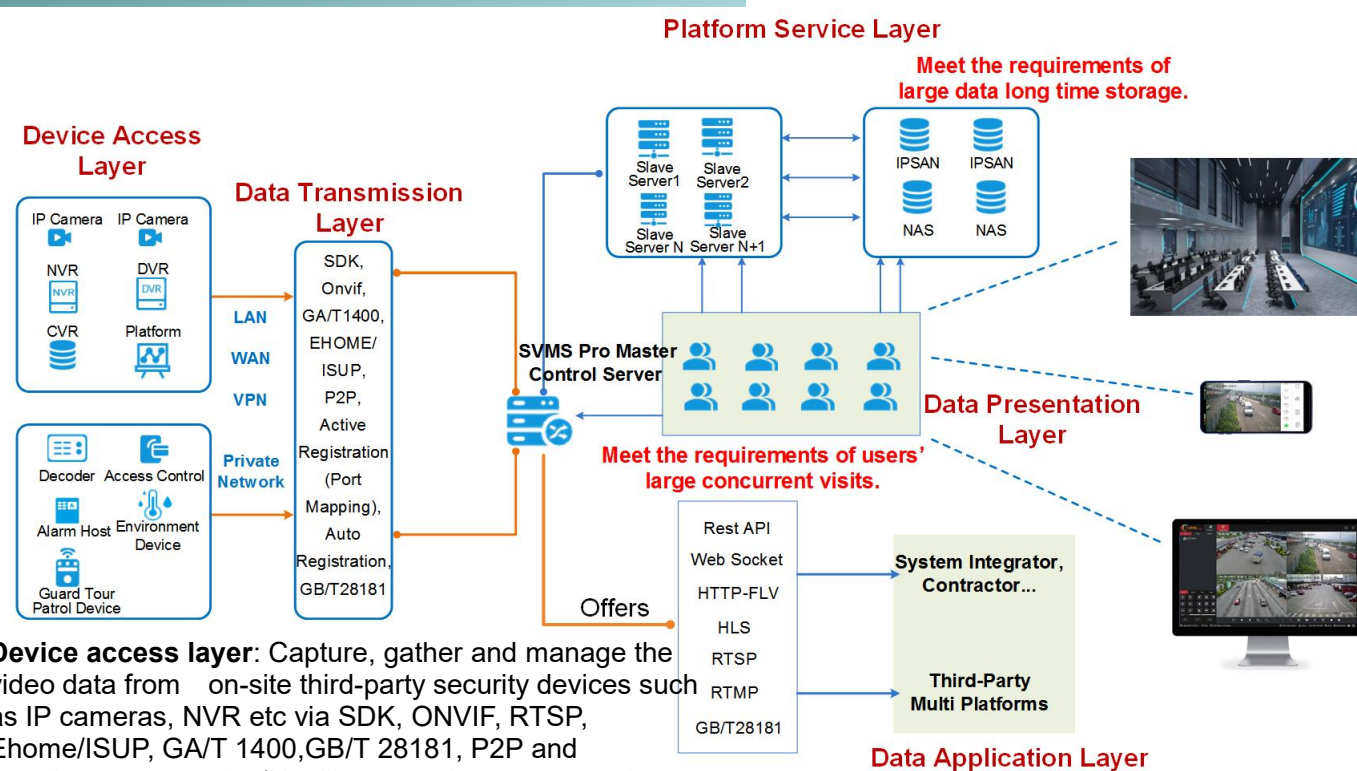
Platform Service Layer

Meet the requirements of large data long time storage.

Device Access Layer

Data Transmission Layer

IP Camera IP Camera
NVR DVR
NVR DVR
CVR Platform

LAN
WAN
VPN

Private Network

Decoder Access Control
Alarm Host Environment Device
Guard Tour Patrol Device

SDK, Onvif, GA/T1400, EHOME/ ISUP, P2P, Active Registration (Port Mapping), Auto Registration, GB/T28181

Slave Server1 Slave Server2
Slave Server N Slave Server N+1

IPSAN IPSAN
NAS NAS

SVMS Pro Master Control Server

Data Presentation Layer

Meet the requirements of users' large concurrent visits.

Offers

Rest API
Web Socket
HTTP-FLV
HLS
RTSP
RTMP
GB/T28181

System Integrator, Contractor...

Third-Party Multi Platforms

Data Application Layer

Device access layer: Capture, gather and manage the video data from on-site third-party security devices such as IP cameras, NVR etc via SDK, ONVIF, RTSP, Ehome/ISUP, GA/T 1400,GB/T 28181, P2P and